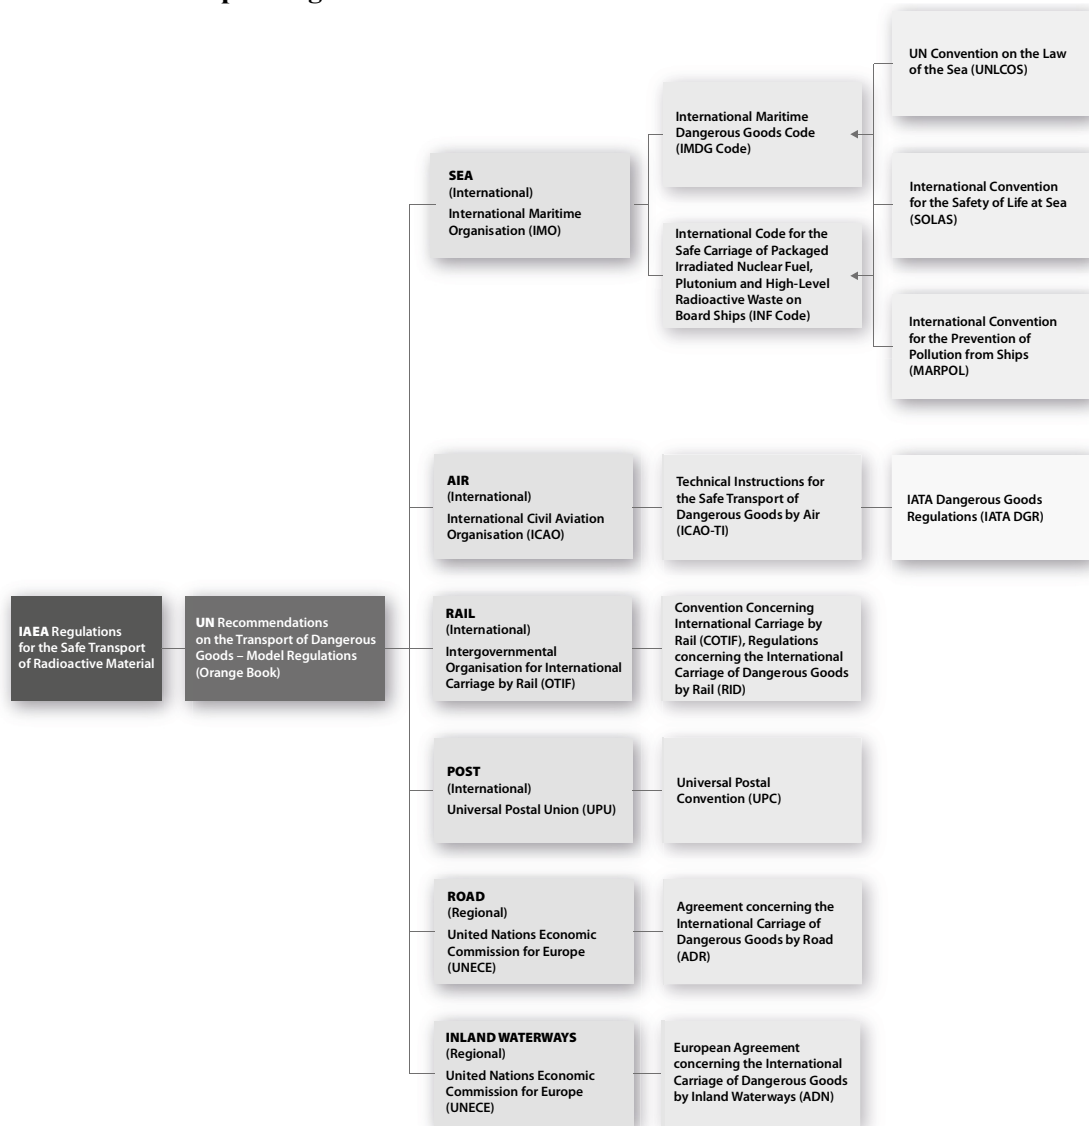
IAEA Regulations for the Safe Transport of Radioactive Material

UN Recommendations on the Transport of Dangerous Goods – Model Regulations (Orange Book)

SEA
(International)
International Maritime Organisation (IMO)

International Maritime Dangerous Goods Code (IMDG Code)

International Code for the Safe Carriage of Packaged Irradiated Nuclear Fuel, Plutonium and High-Level Radioactive Waste on Board Ships (INF Code)

UN Convention on the Law of the Sea (UNLCOS)

International Convention for the Safety of Life at Sea (SOLAS)

International Convention for the Prevention of Pollution from Ships (MARPOL)

AIR
(International)
International Civil Aviation Organisation (ICAO)

Technical Instructions for the Safe Transport of Dangerous Goods by Air (ICAO-TI)

IATA Dangerous Goods Regulations (IATA DGR)

RAIL
(International)
Intergovernmental Organisation for International Carriage by Rail (OTIF)

Convention Concerning International Carriage by Rail (COTIF), Regulations concerning the International Carriage of Dangerous Goods by Rail (RID)

POST
(International)
Universal Postal Union (UPU)

Universal Postal Convention (UPC)

ROAD
(Regional)
United Nations Economic Commission for Europe (UNECE)

Agreement concerning the International Carriage of Dangerous Goods by Road (ADR)

INLAND WATERWAYS
(Regional)
United Nations Economic Commission for Europe (UNECE)

European Agreement concerning the International Carriage of Dangerous Goods by Inland Waterways (ADN)